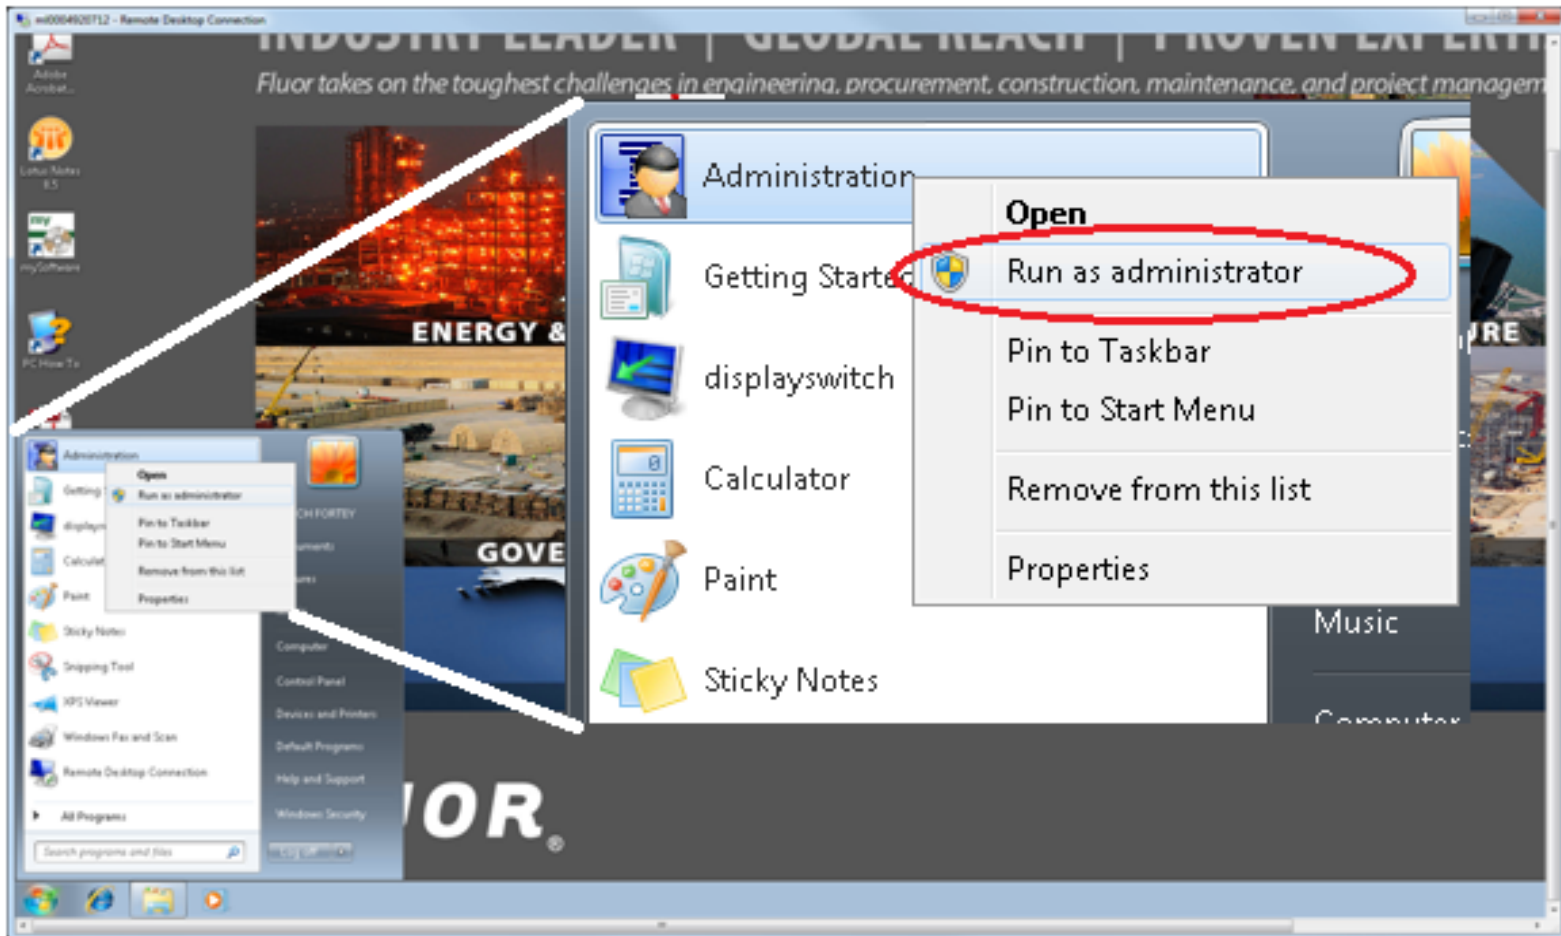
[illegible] - Remote Desktop Connection

Adobe Acrobat...

Lotus Notes 8.5

mySoftware

PC How To

INDUSTRY LEADER | GLOBAL REACH | PROVEN EXPERTI

Fluor takes on the toughest challenges in engineering, procurement, construction, maintenance, and project managem

Administration

Getting Starte

displayswitch

Calculator

Paint

Sticky Notes

Open

Run as administrator

Pin to Taskbar

Pin to Start Menu

Remove from this list

Properties

Music

Computer

ENERGY &

GOVE

RE

Administration

Getting

displays

Calcula

Paint

Sticky Notes

Snipping Tool

XPS Viewer

Windows Fax and Scan

Remote Desktop Connection

All Programs

Search programs and files

Open

Run as administrator

Pin to Taskbar

Pin to Start Menu

Remove from this list

Properties

CH FORTEY

uments

tures

Computer

Control Panel

Devices and Printers

Default Programs

Help and Support

Windows Security

Log off

OR